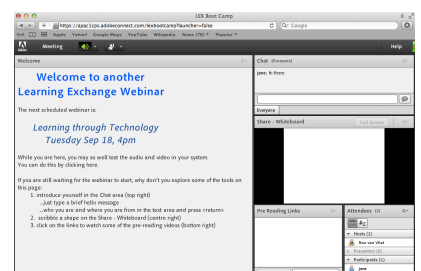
LEX Boot Camp

https://apac1cps.adobeconnect.com/lexbootcamp/?launcher=false

Google

Apple Yahoo! Google Maps YouTube Wikipedia News (76) Popular

Meeting

Help

Welcome

Welcome to another
Learning Exchange Webinar

The next scheduled webinar is:

Learning through Technology
Tuesday Sep 18, 4pm

While you are here, you may as well test the audio and video in your system. You can do this by clicking here.

If you are still waiting for the webinar to start, why don't you explore some of the tools on this page:
1. introduce yourself in the Chat area (top right)
...just type a brief hello message
...who you are and where you are from in the text area and press <return>
2. scribble a shape on the Share - Whiteboard (centre right)
3. click on the links to watch some of the pre-reading videos (bottom right)

Chat (Everyone)

jane: hi there

Everyone

Share - Whiteboard

Full Screen

Pre Reading Links

Attendees (2)

Hosts (1)

Ron van Vliet

Presenters (0)

Participants (1)

jane